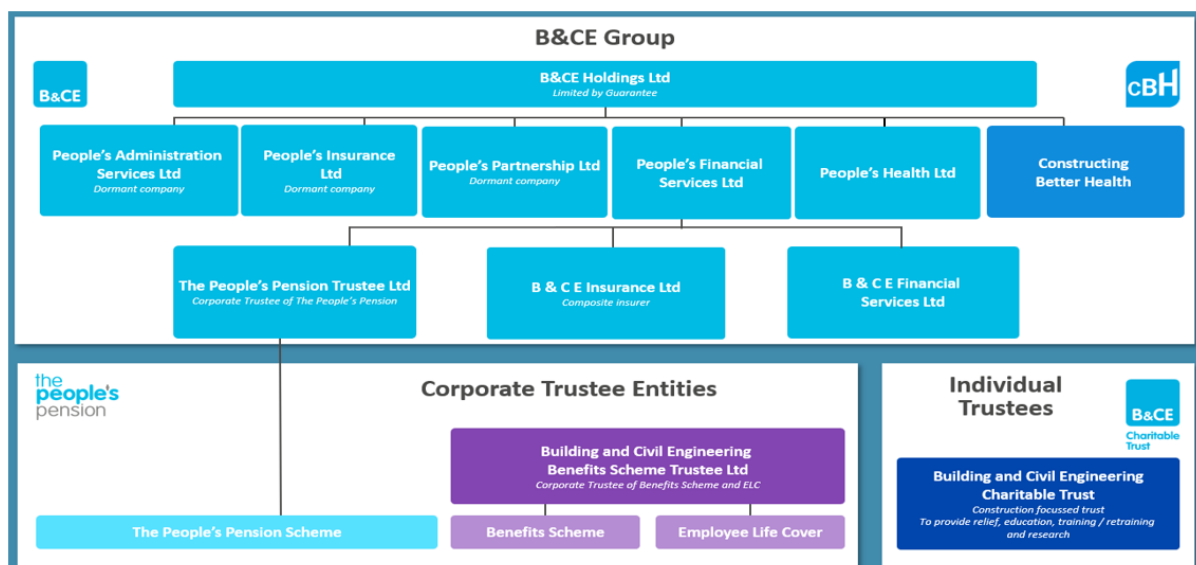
B&CE Group

B&CE

cBH

B&CE Holdings Ltd
Limited by Guarantee

People's Administration Services Ltd
Dormant company

People's Insurance Ltd
Dormant company

People's Partnership Ltd
Dormant company

People's Financial Services Ltd

People's Health Ltd

Constructing Better Health

The People's Pension Trustee Ltd
Corporate Trustee of The People's Pension

B & C E Insurance Ltd
Composite insurer

B & C E Financial Services Ltd

the people's pension

Corporate Trustee Entities

Building and Civil Engineering Benefits Scheme Trustee Ltd
Corporate Trustee of Benefits Scheme and ELC

The People's Pension Scheme

Benefits Scheme

Employee Life Cover

Individual Trustees

B&CE Charitable Trust

Building and Civil Engineering Charitable Trust
Construction focussed trust
To provide relief, education, training / retraining and research